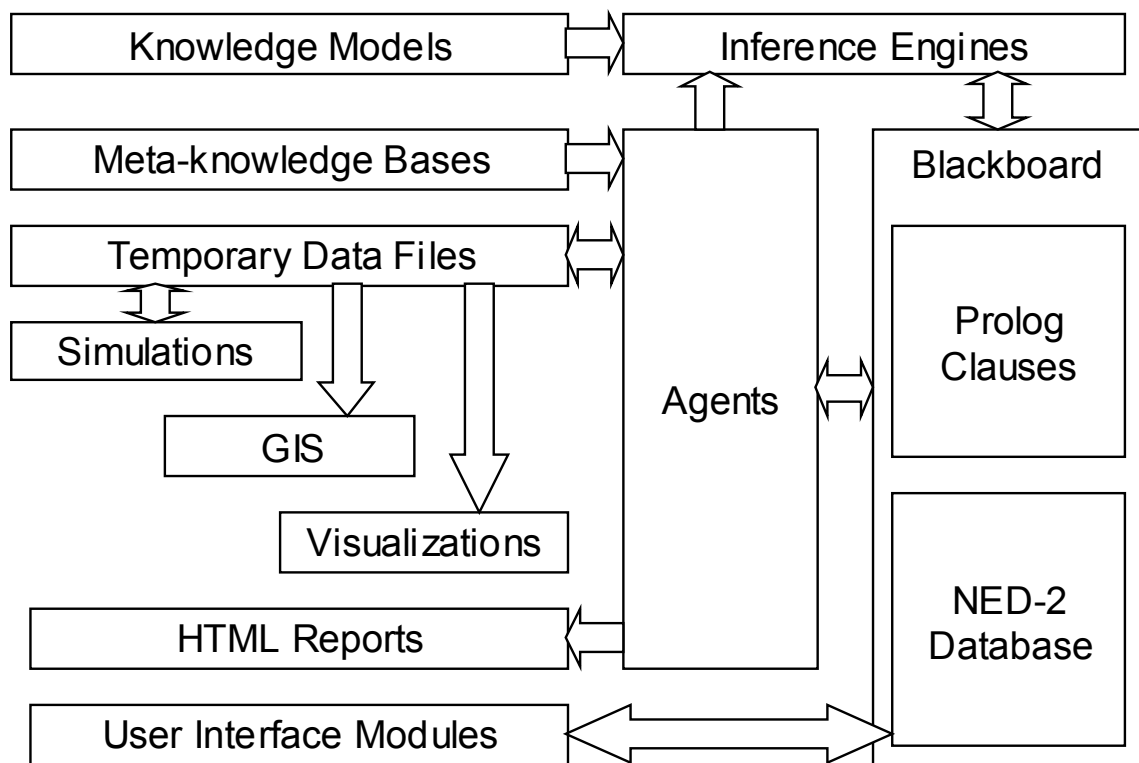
Knowledge Models

Inference Engines

Meta-knowledge Bases

Blackboard

Temporary Data Files

Simulations

GIS

Visualizations

Agents

Prolog Clauses

NED-2 Database

HTML Reports

User Interface Modules